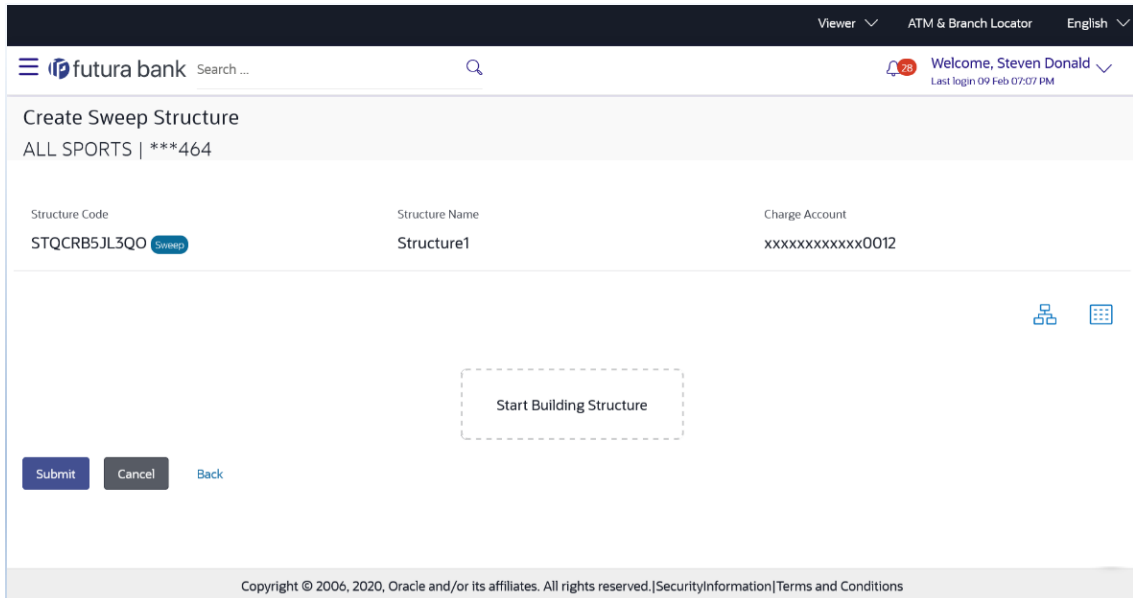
Viewer ATM & Branch Locator English

futura bank Search ...

28 Welcome, Steven Donald
Last login 09 Feb 07:07 PM

Create Sweep Structure
ALL SPORTS | ***464

Structure Code
STQCRB5JL3QO Sweep

Structure Name
Structure1

Charge Account
xxxxxxxxxxxx0012

Start Building Structure

Submit Cancel Back

Copyright © 2006, 2020, Oracle and/or its affiliates. All rights reserved.|SecurityInformation|Terms and Conditions